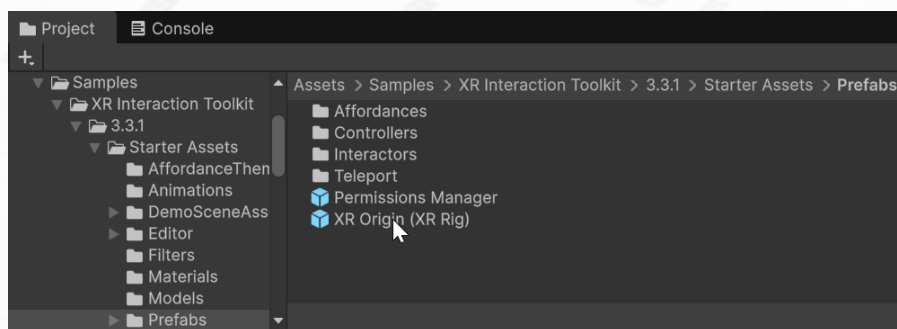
Project
Console
+.

Samples
XR Interaction Toolkit
3.3.1
Starter Assets
AffordanceThen
Animations
DemoSceneAss
Editor
Filters
Materials
Models
Prefabs

Assets > Samples > XR Interaction Toolkit > 3.3.1 > Starter Assets > Prefabs

Affordances
Controllers
Interactors
Teleport
Permissions Manager
XR Origin (XR Rig)